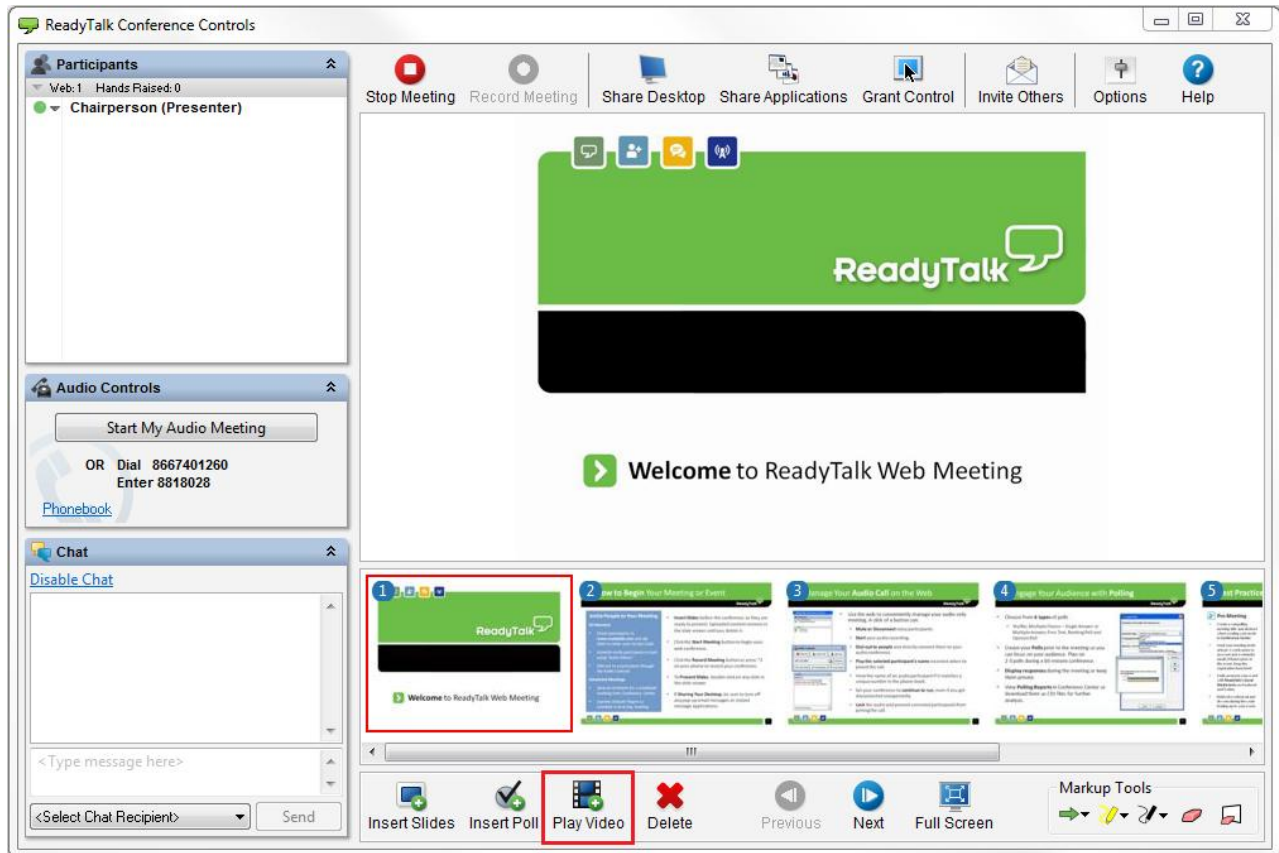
ReadyTalk Conference Controls

Participants
Web: 1 Hands Raised: 0
Chairperson (Presenter)

Audio Controls
Start My Audio Meeting
OR Dial 8667401260
Enter 8818028
Phonebook

Chat
Disable Chat
<Type message here>
<Select Chat Recipient>
Send

Stop Meeting
Record Meeting
Share Desktop
Share Applications
Grant Control
Invite Others
Options
Help

ReadyTalk

Welcome to ReadyTalk Web Meeting

1
ReadyTalk
Welcome to ReadyTalk Web Meeting
2 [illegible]ow to Begin Your Meeting or Event
3 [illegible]nage Your Audio Call on the Web
4 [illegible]gage Your Audience with Polling
5 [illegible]st Practic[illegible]

Insert Slides
Insert Poll
Play Video
Delete
Previous
Next
Full Screen
Markup Tools